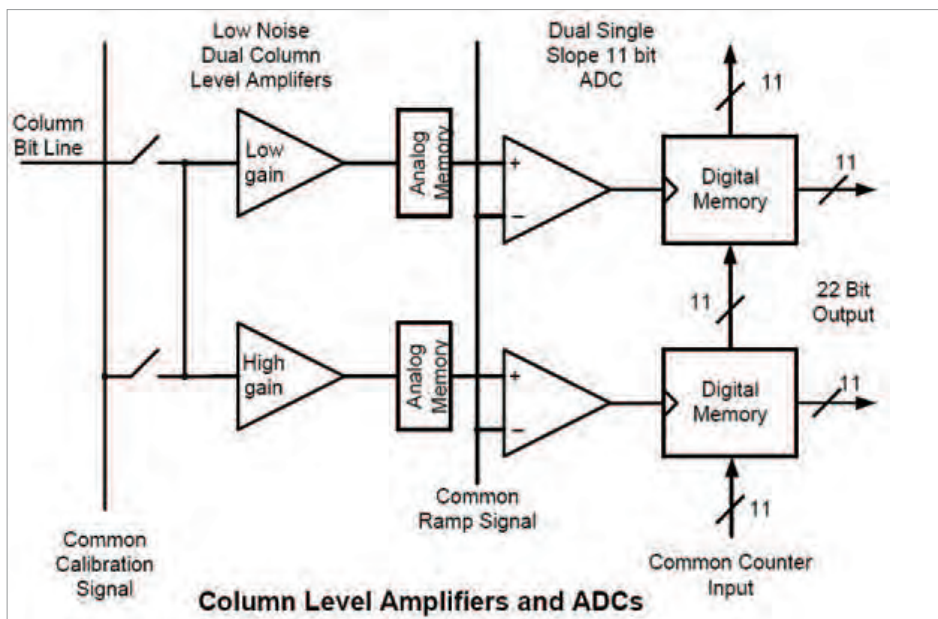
Low Noise
Dual Column
Level Amplifers

Dual Single
Slope 11 bit
ADC

11

Column
Bit Line

Low
gain

Analog
Memory

+
–

Digital
Memory

11

11

22 Bit
Output

High
gain

Analog
Memory

+
–

Digital
Memory

11

11

Common
Ramp Signal

Common
Calibration
Signal

Common Counter
Input

Column Level Amplifiers and ADCs